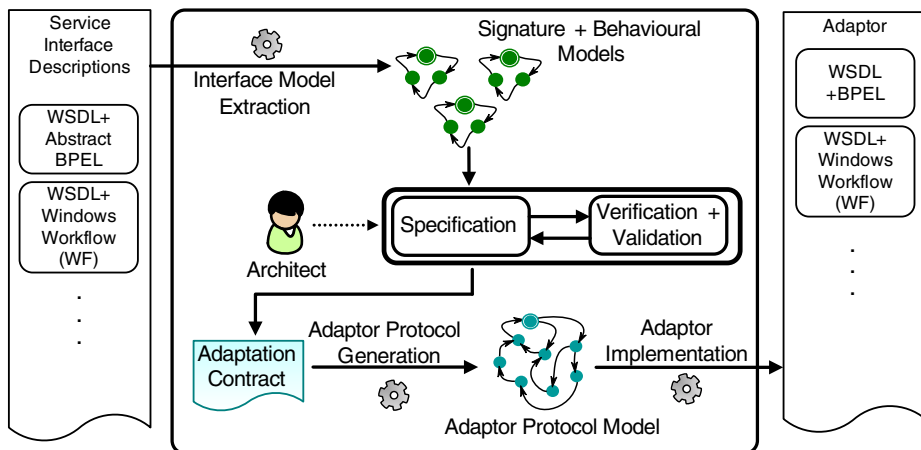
Service Interface Descriptions

WSDL+ Abstract BPEL

WSDL+ Windows Workflow (WF)

.
.
.

Interface Model Extraction

Signature + Behavioural Models

Architect

Specification

Verification + Validation

Adaptation Contract

Adaptor Protocol Generation

Adaptor Protocol Model

Adaptor Implementation

Adaptor

WSDL +BPEL

WSDL+ Windows Workflow (WF)

.
.
.